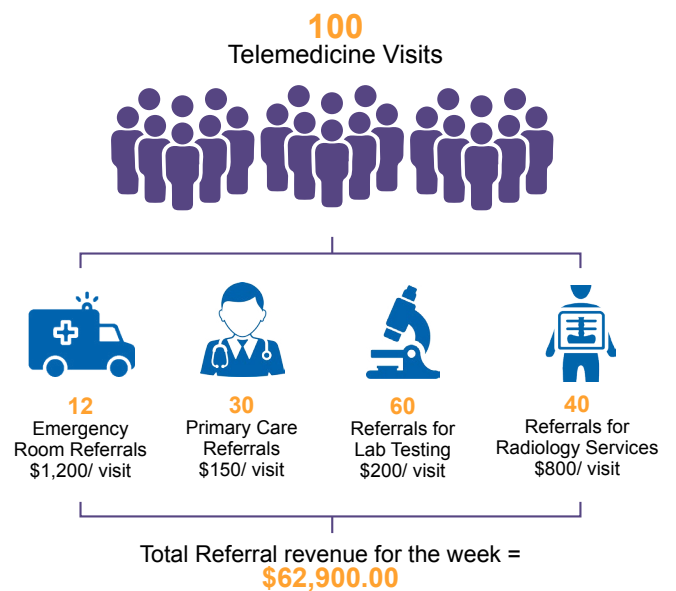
100
Telemedicine Visits

12
Emergency Room Referrals
$1,200/ visit

30
Primary Care Referrals
$150/ visit

60
Referrals for Lab Testing
$200/ visit

40
Referrals for Radiology Services
$800/ visit

Total Referral revenue for the week =
$62,900.00